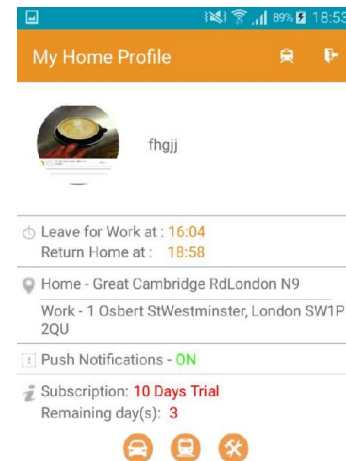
89% 18:53

My Home Profile

fhgjj

Leave for Work at : 16:04
Return Home at : 18:58

Home - Great Cambridge RdLondon N9

Work - 1 Osbert StWestminster, London SW1P 2QU

Push Notifications - ON

Subscription: 10 Days Trial
Remaining day(s): 3